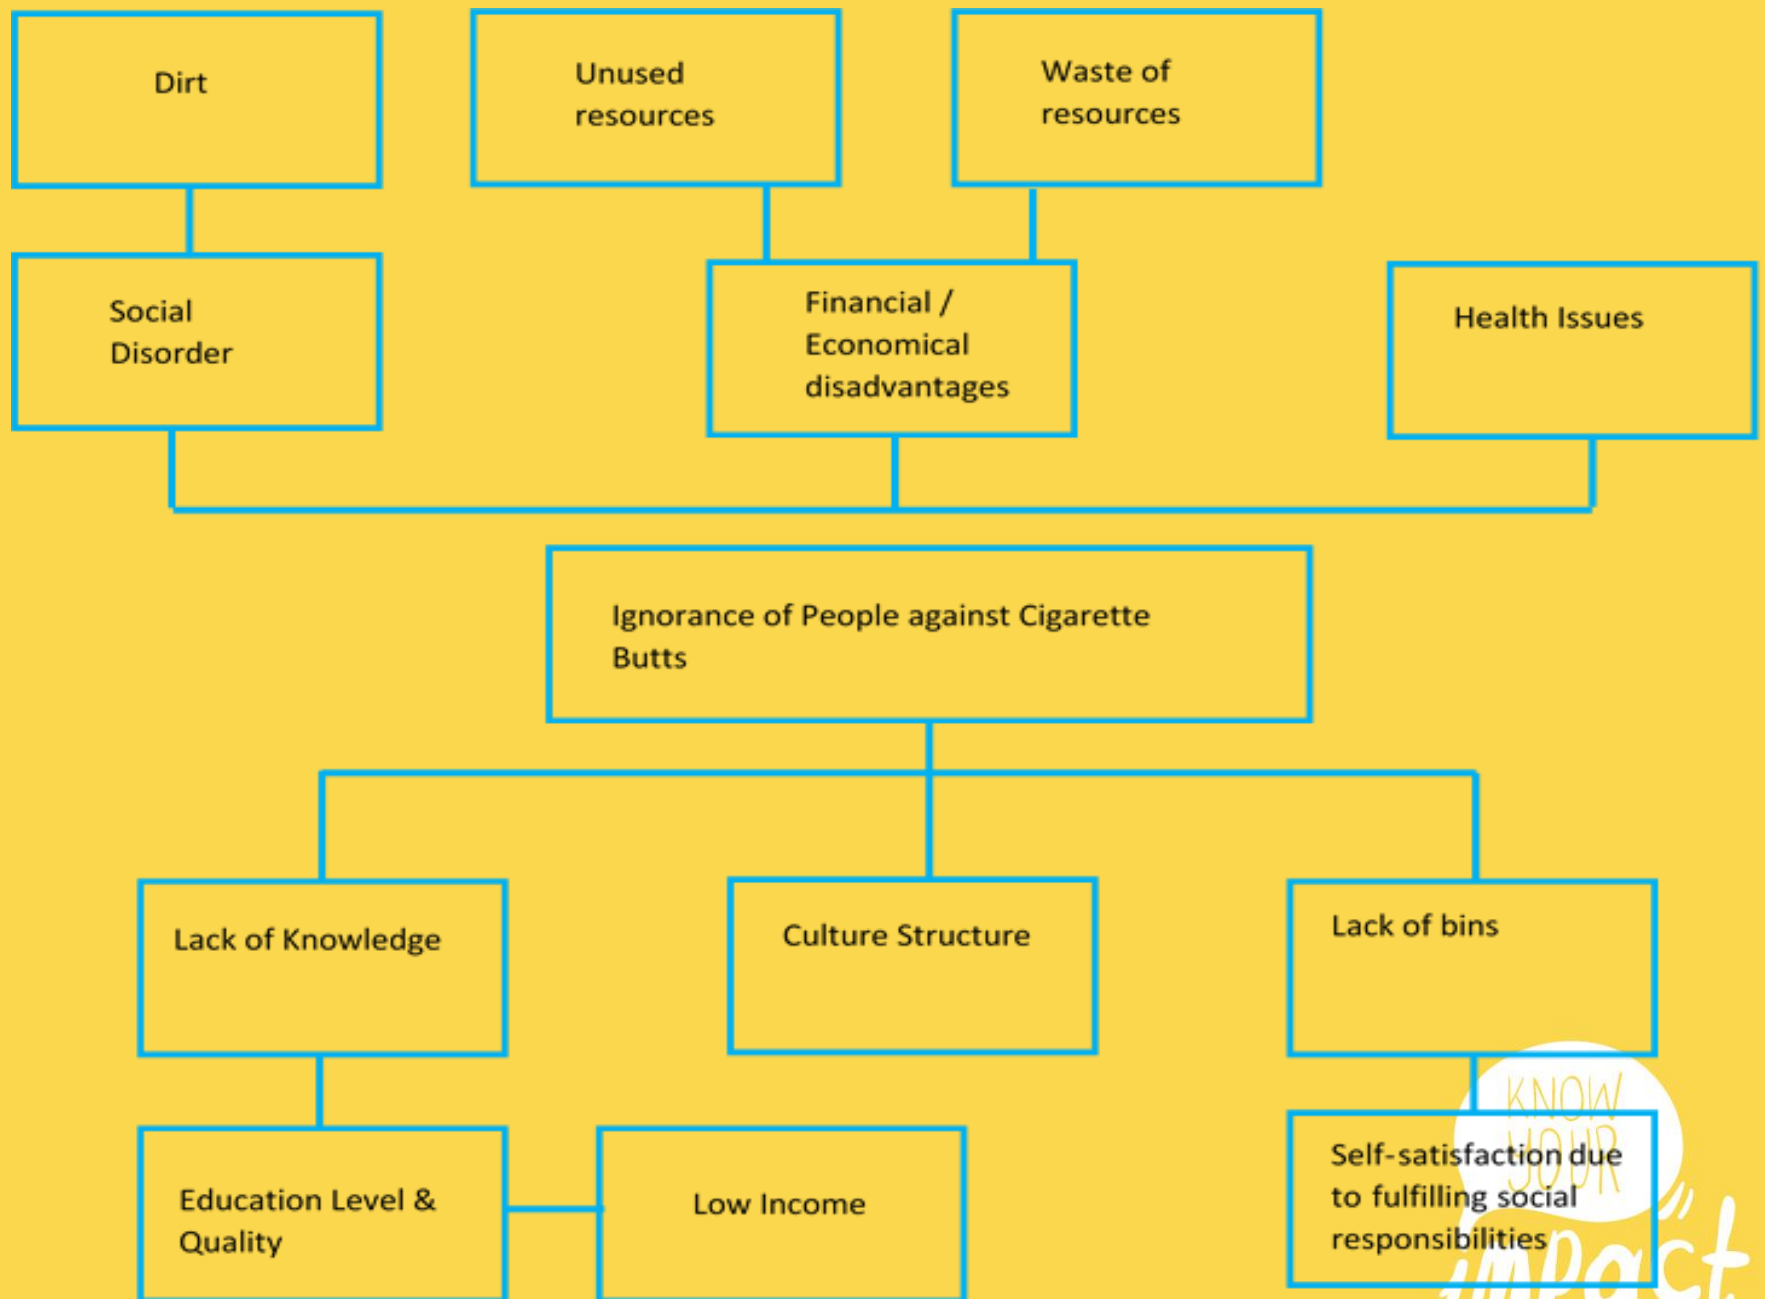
Dirt

Unused resources

Waste of resources

Social Disorder

Financial / Economical disadvantages

Health Issues

Ignorance of People against Cigarette Butts

Lack of Knowledge

Culture Structure

Lack of bins

Education Level & Quality

Low Income

Self-satisfaction due to fulfilling social responsibilities

KNOW YOUR impact